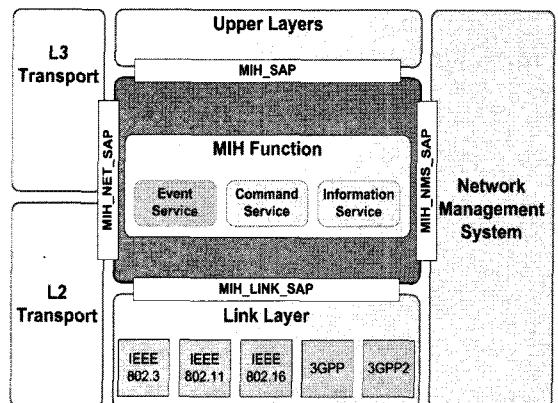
Upper Layers

L3 Transport

MIH_SAP

MIH_NET_SAP

MIH Function

Event Service

Command Service

Information Service

MIH_NMS_SAP

Network Management System

L2 Transport

MIH_LINK_SAP

Link Layer

IEEE 802.3

IEEE 802.11

IEEE 802.16

3GPP

3GPP2